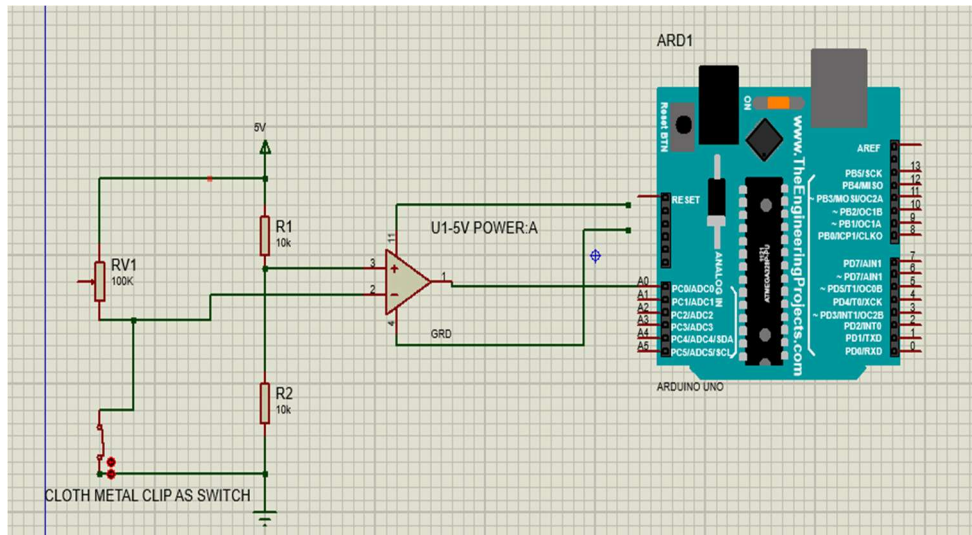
ARD1

5V

RV1
100K

R1
10k

R2
10k

U1-5V POWER:A

11
3
2
1
4

GRD

CLOTH METAL CLIP AS SWITCH

Reset BTN

ON

www.TheEngineeringProjects.com

ANALOG IN

AREF
PB5/SCK 13
PB4/MISO 12
PB3/MOSI/OC2A 11
~ PB2/OC1B 10
~ PB1/OC1A 9
PB0/ICP1/CLKO 8

PD7/AIN1 7
~ PD7/AIN1 6
~ PD5/T1/OC0B 5
PD4/T0/XCK 4
~ PD3/INT1/OC2B 3
PD2/INT0 2
PD1/TXD 1
PD0/RXD 0

RESET

A0 PC0/ADC0
A1 PC1/ADC1
A2 PC2/ADC2
A3 PC3/ADC3
A4 PC4/ADC4/SDA
A5 PC5/ADC5/SCL

ARDUINO UNO